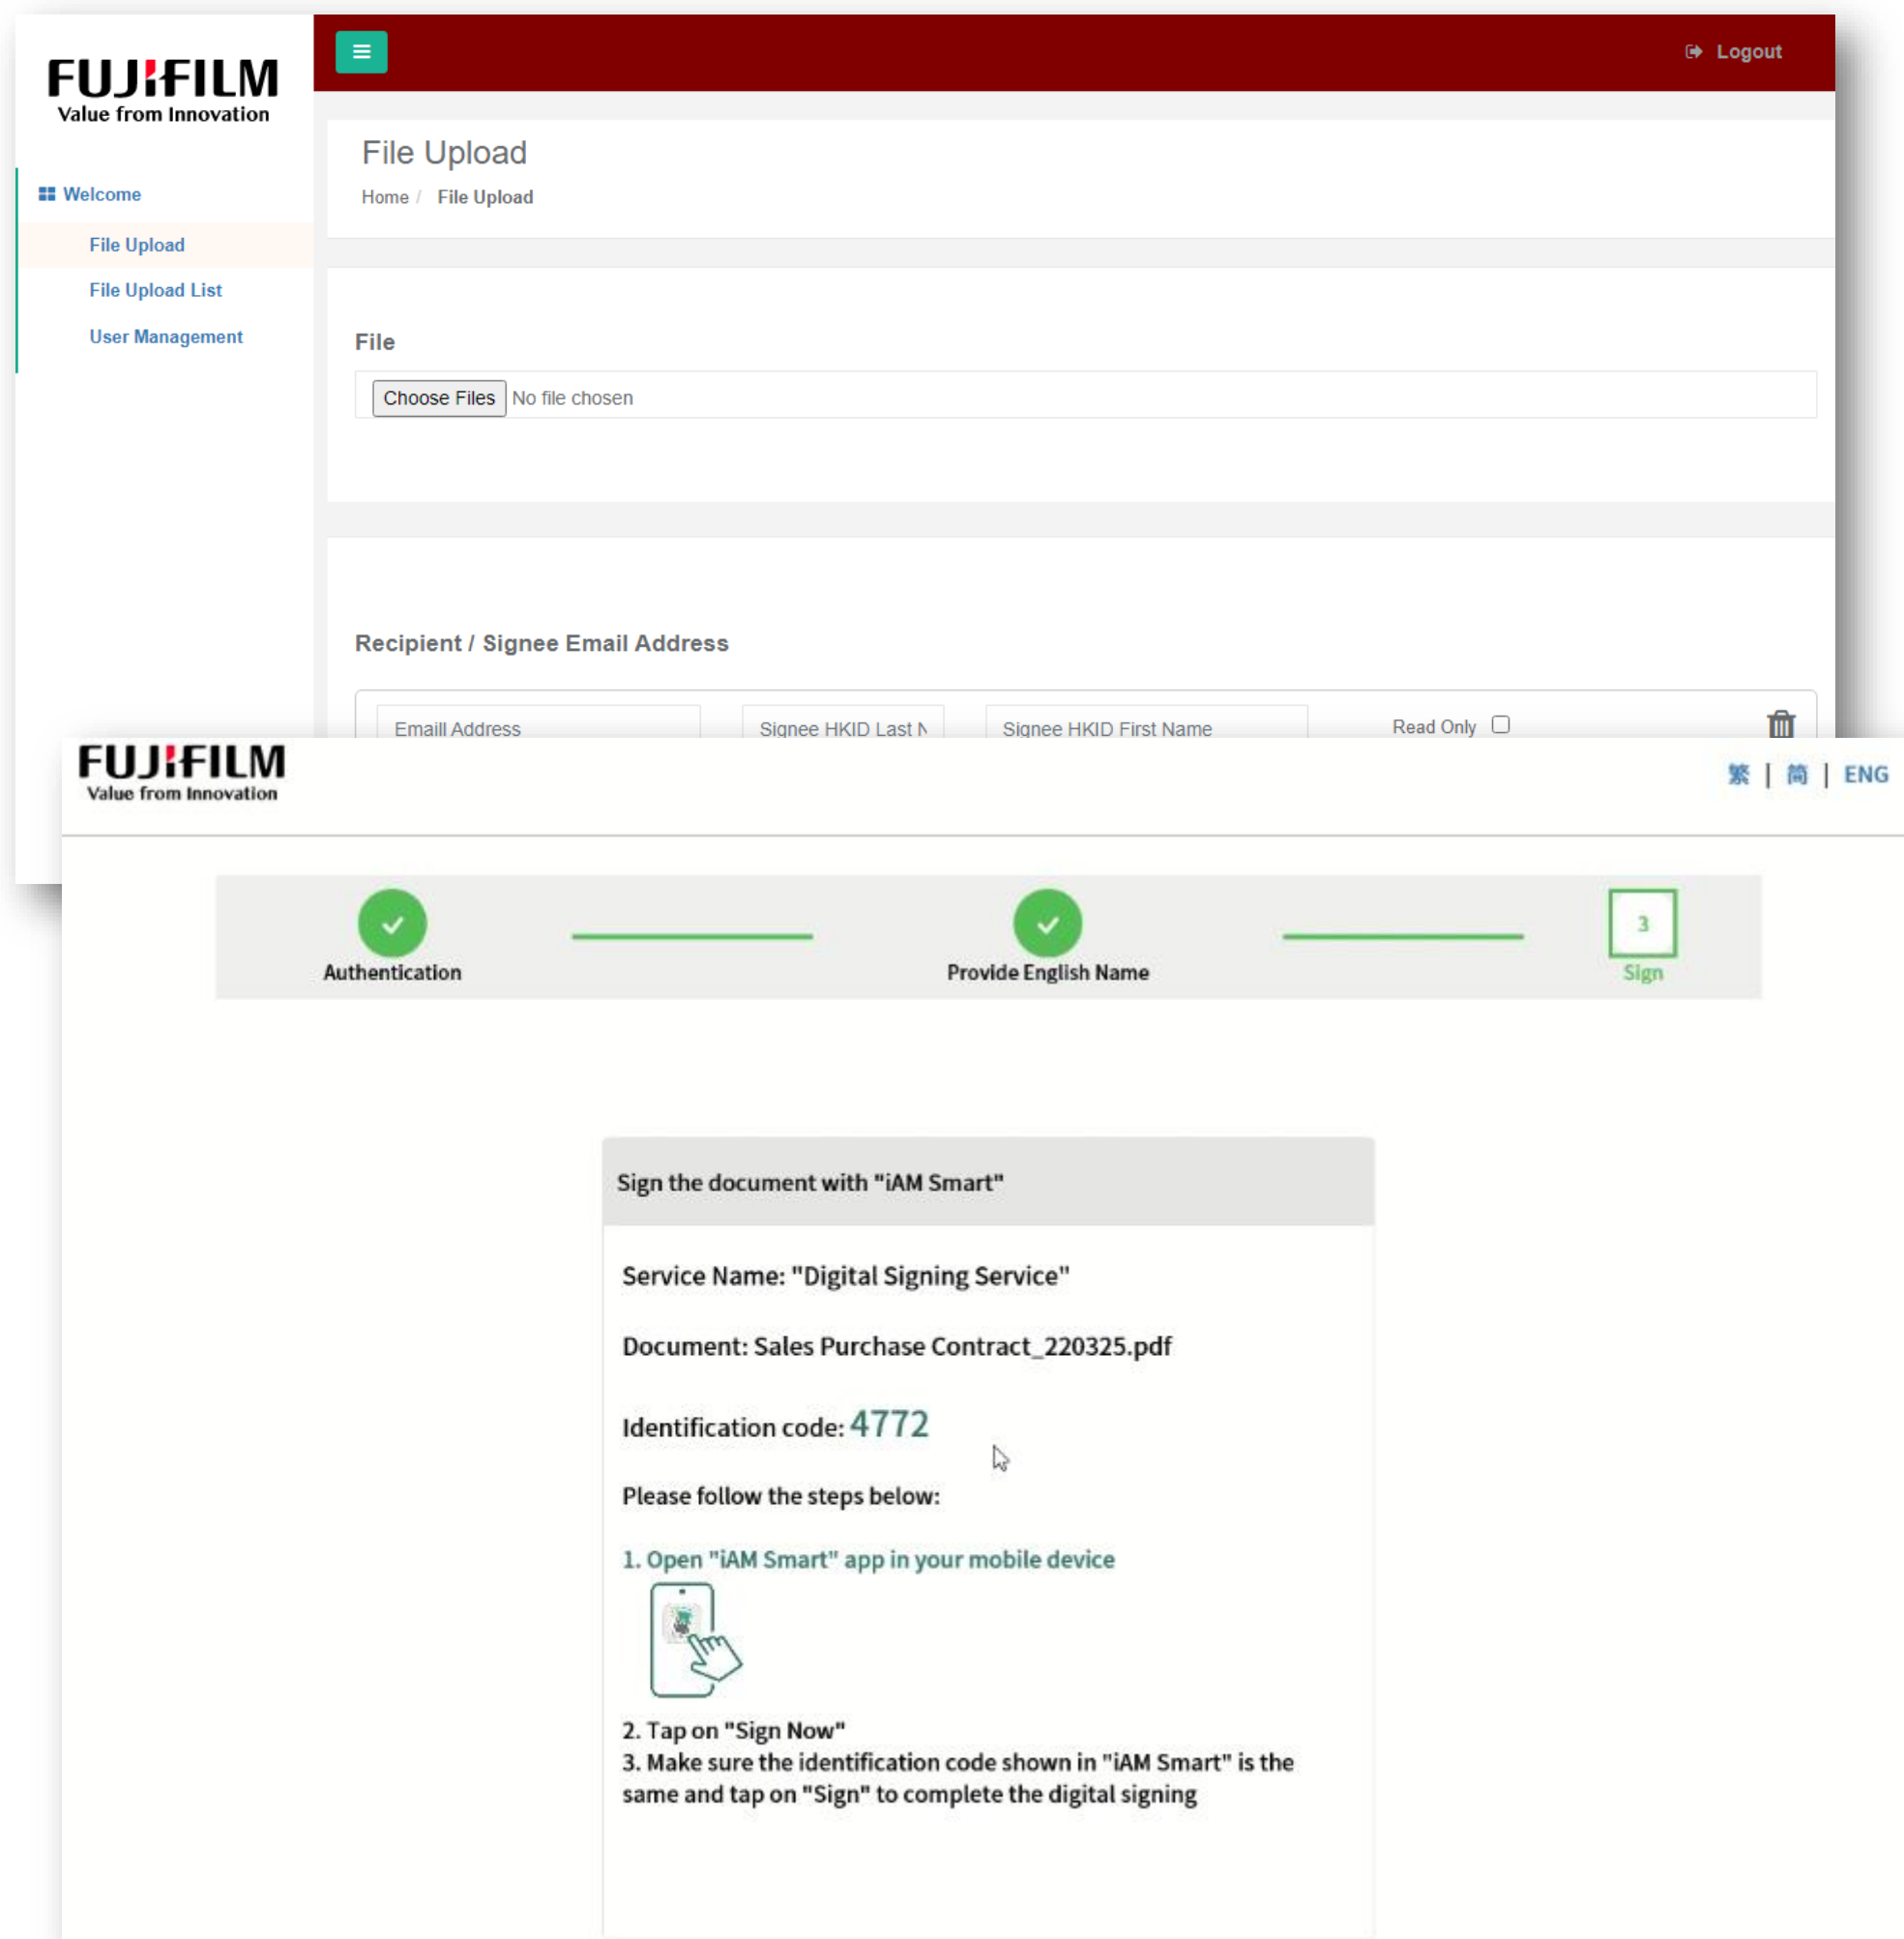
FUJIFILM
Value from Innovation

Logout

Welcome
File Upload
File Upload List
User Management

File Upload
Home / File Upload

File
Choose Files No file chosen

Recipient / Signee Email Address

Emaill Address
Signee HKID Last N
Signee HKID First Name
Read Only

FUJIFILM
Value from Innovation

繁 | 簡 | ENG

Authentication
Provide English Name
3
Sign

Sign the document with "iAM Smart"

Service Name: "Digital Signing Service"

Document: Sales Purchase Contract_220325.pdf

Identification code: 4772

Please follow the steps below:

1. Open "iAM Smart" app in your mobile device

2. Tap on "Sign Now"
3. Make sure the identification code shown in "iAM Smart" is the same and tap on "Sign" to complete the digital signing